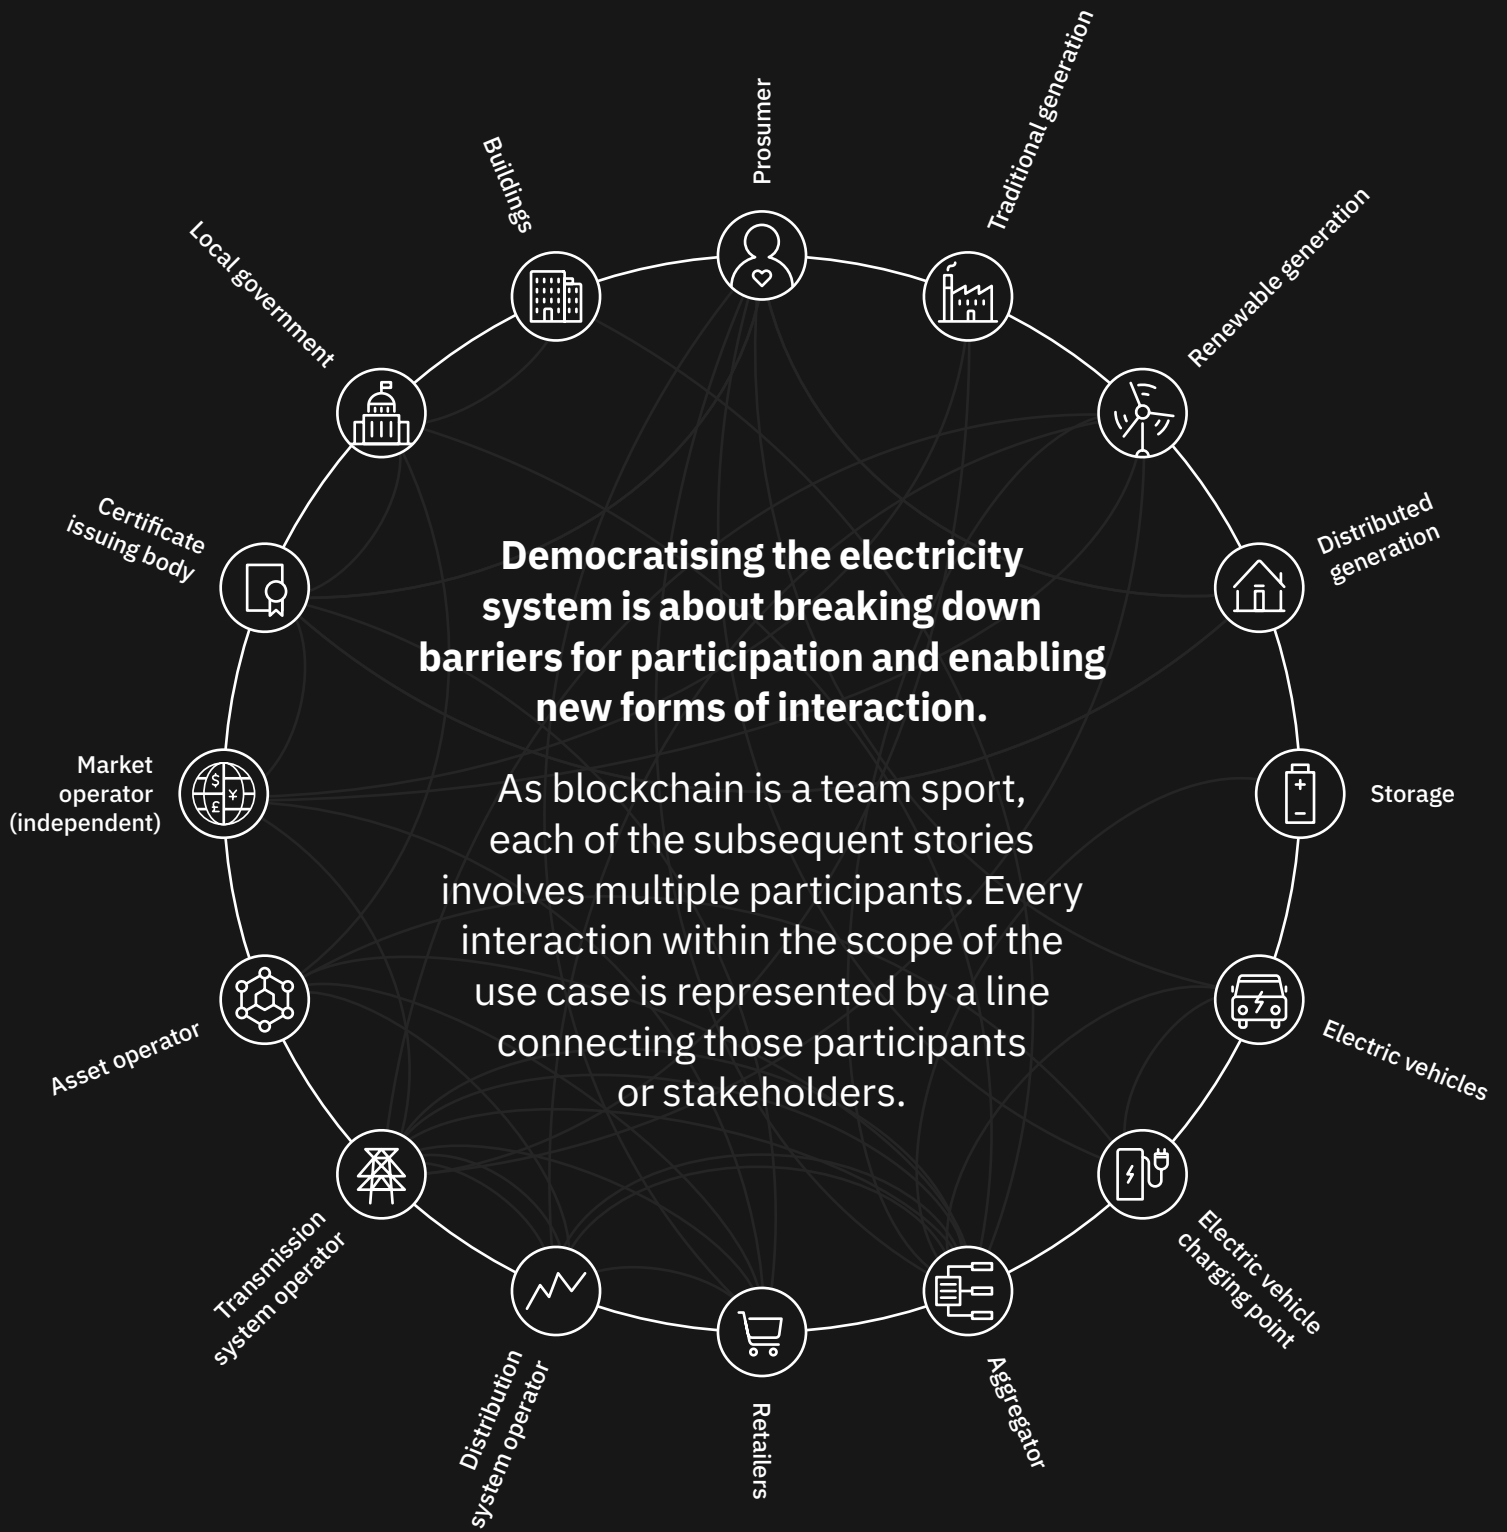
Prosumer

Traditional generation

Renewable generation

Distributed generation

Storage

Electric vehicles

Electric vehicle charging point

Aggregator

Retailers

Distribution system operator

Transmission system operator

Asset operator

Market operator (independent)

Certificate issuing body

Local government

Buildings

Democratising the electricity system is about breaking down barriers for participation and enabling new forms of interaction.

As blockchain is a team sport, each of the subsequent stories involves multiple participants. Every interaction within the scope of the use case is represented by a line connecting those participants or stakeholders.